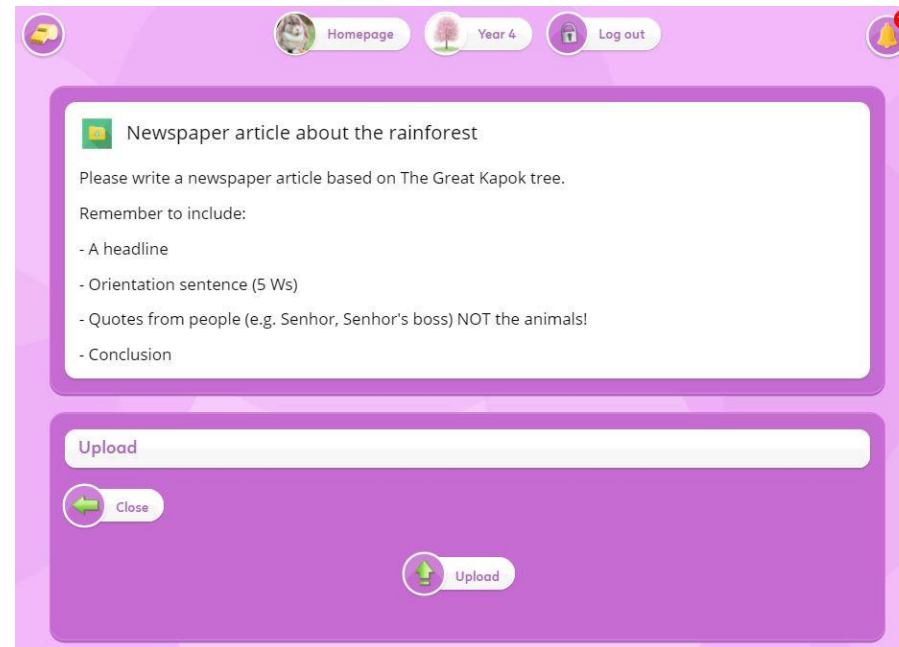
Homepage
Year 4
Log out

Newspaper article about the rainforest

Please write a newspaper article based on The Great Kapok tree.

Remember to include:

- A headline

- Orientation sentence (5 Ws)

- Quotes from people (e.g. Senhor, Senhor's boss) NOT the animals!

- Conclusion

Upload

Close

Upload